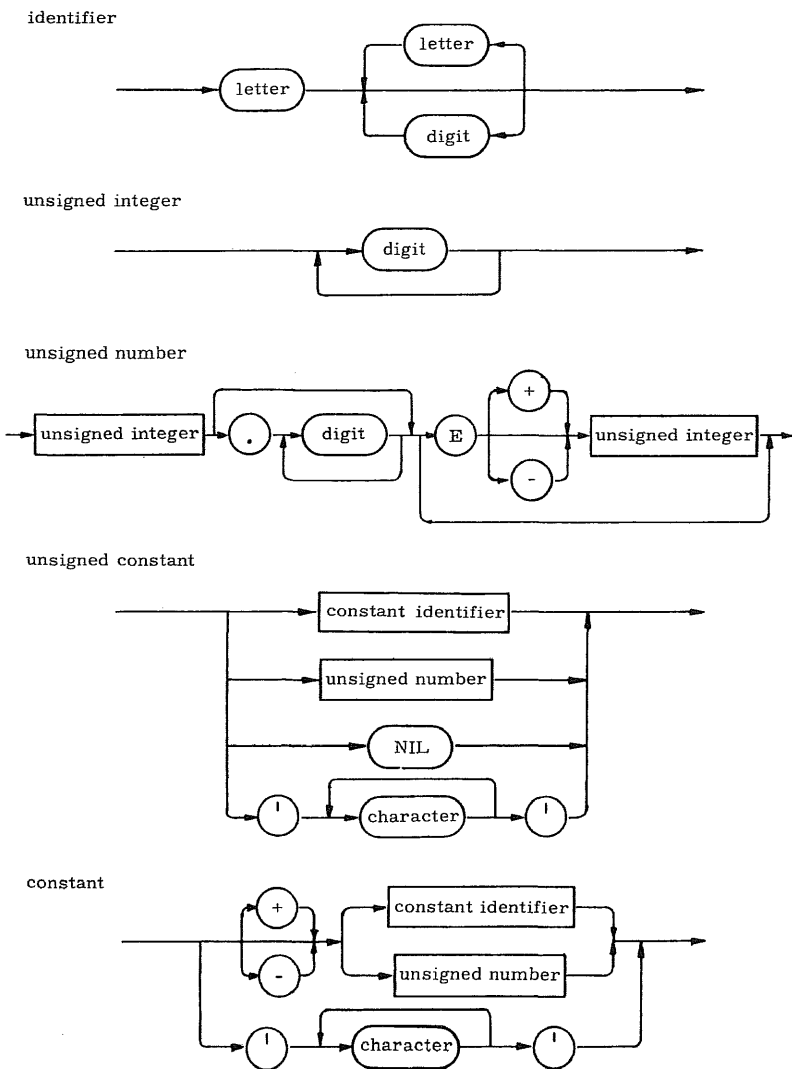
identifier

letter

letter

digit

unsigned integer

digit

unsigned number

unsigned integer

.

digit

E

+

-

unsigned integer

unsigned constant

constant identifier

unsigned number

NIL

'

character

'

constant

+

-

constant identifier

unsigned number

'

character

'